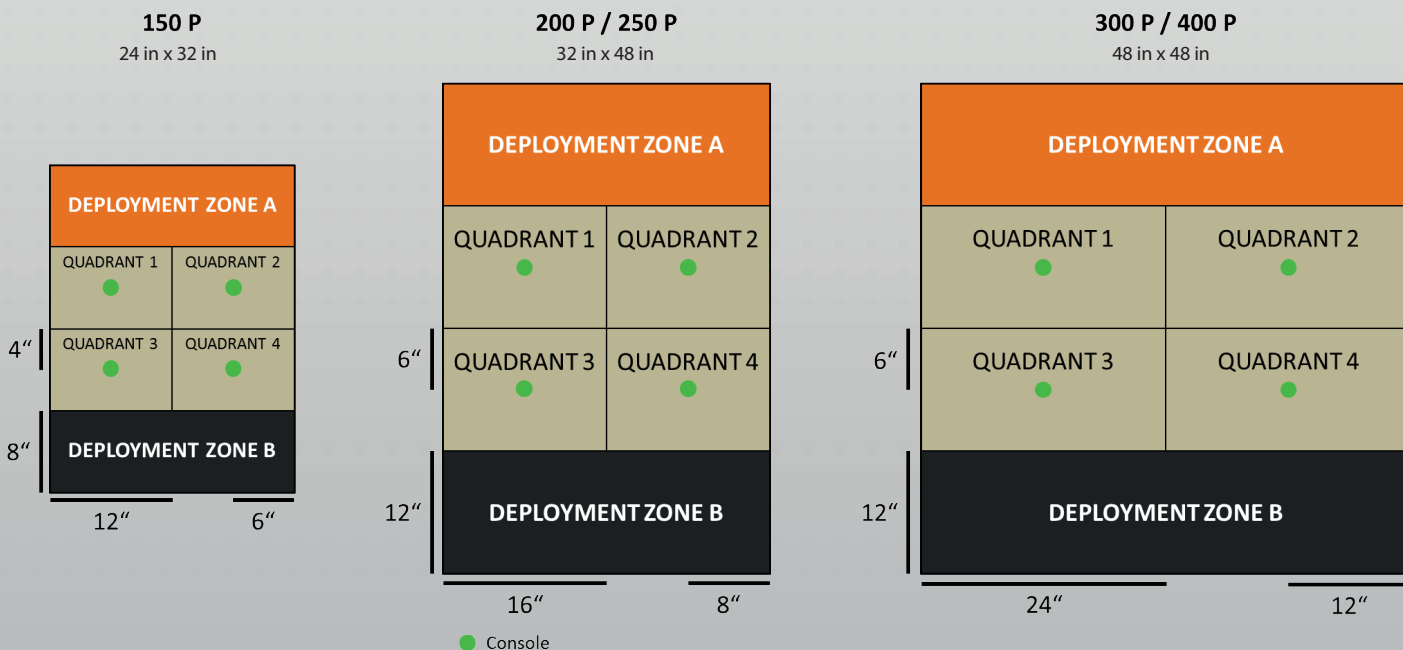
150 P
24 in x 32 in

DEPLOYMENT ZONE A

QUADRANT 1

QUADRANT 2

4“

QUADRANT 3

QUADRANT 4

8“

DEPLOYMENT ZONE B

12“

6“

200 P / 250 P
32 in x 48 in

DEPLOYMENT ZONE A

QUADRANT 1

QUADRANT 2

6“

QUADRANT 3

QUADRANT 4

12“

DEPLOYMENT ZONE B

16“

8“

Console

300 P / 400 P
48 in x 48 in

DEPLOYMENT ZONE A

QUADRANT 1

QUADRANT 2

6“

QUADRANT 3

QUADRANT 4

12“

DEPLOYMENT ZONE B

24“

12“